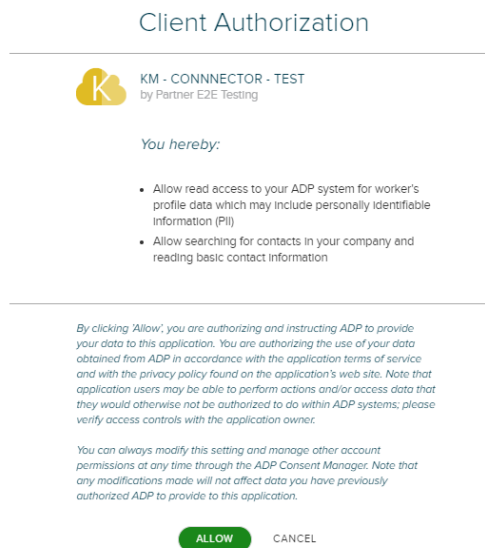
Client Authorization

K

KM - CONNNECTOR - TEST
by Partner E2E Testing

You hereby:

- Allow read access to your ADP system for worker's profile data which may include personally identifiable information (PII)
- Allow searching for contacts in your company and reading basic contact information

By clicking 'Allow', you are authorizing and instructing ADP to provide your data to this application. You are authorizing the use of your data obtained from ADP in accordance with the application terms of service and with the privacy policy found on the application's web site. Note that application users may be able to perform actions and/or access data that they would otherwise not be authorized to do within ADP systems; please verify access controls with the application owner.

You can always modify this setting and manage other account permissions at any time through the ADP Consent Manager. Note that any modifications made will not affect data you have previously authorized ADP to provide to this application.

ALLOW CANCEL